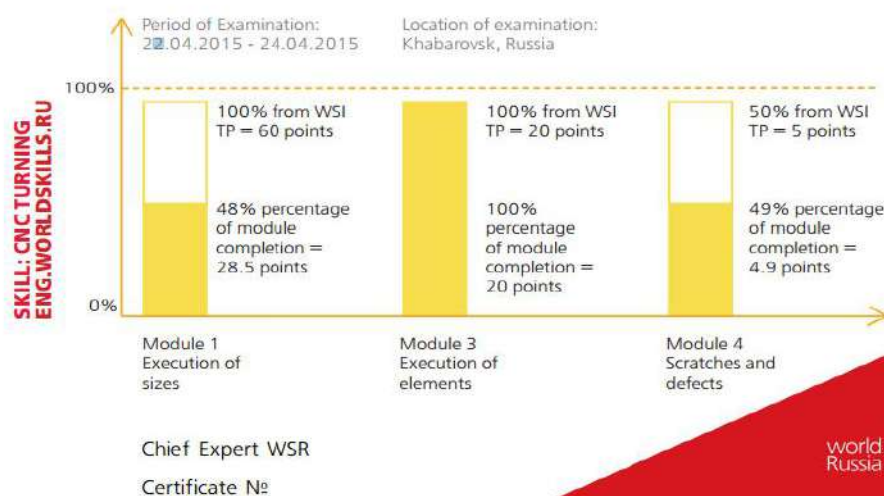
SKILL: CNC TURNING
ENG.WORLDSKILLS.RU

Period of Examination:
2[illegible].04.2015 - 24.04.2015

Location of examination:
Khabarovsk, Russia

100%

0%

100% from WSI
TP = 60 points

48% percentage of module completion = 28.5 points

100% from WSI
TP = 20 points

100% percentage of module completion = 20 points

50% from WSI
TP = 5 points

49% percentage of module completion = 4.9 points

Module 1
Execution of sizes

Module 3
Execution of elements

Module 4
Scratches and defects

Chief Expert WSR

Certificate №

world
Russia